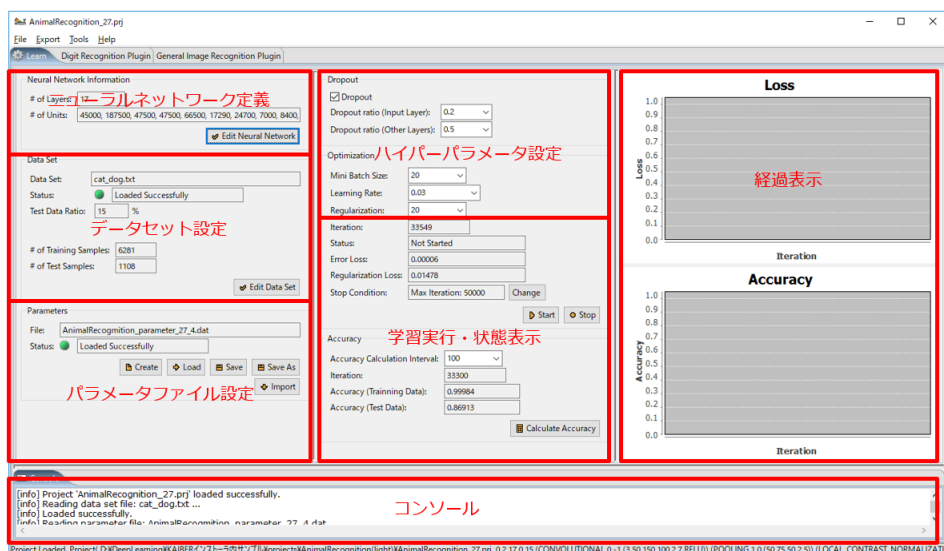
AnimalRecognition_27.prj

File Export Tools Help

Learn Digit Recognition Plugin General Image Recognition Plugin

Neural Network Information

# of Layers: 17

ニューラルネットワーク定義

# of Units: 45000, 187500, 47500, 47500, 66500, 17290, 24700, 7000, 8400,

Edit Neural Network

Data Set

Data Set: cat_dog.txt

Status: Loaded Successfully

Test Data Ratio: 15 %

データセット設定

# of Training Samples: 6281

# of Test Samples: 1108

Edit Data Set

Parameters

File: AnimalRecognition_parameter_27_4.dat

Status: Loaded Successfully

Create Load Save Save As

パラメータファイル設定

Import

Dropout

Dropout

Dropout ratio (Input Layer): 0.2

Dropout ratio (Other Layers): 0.5

Optimization ハイパーパラメータ設定

Mini Batch Size: 20

Learning Rate: 0.03

Regularization: 20

Iteration: 33549

Status: Not Started

Error Loss: 0.00006

Regularization Loss: 0.01478

Stop Condition: Max Iteration: 50000 Change

Start Stop

Accuracy 学習実行・状態表示

Accuracy Calculation Interval: 100

Iteration: 33300

Accuracy (Trainning Data): 0.99984

Accuracy (Test Data): 0.86913

Calculate Accuracy

Loss

1.0
0.9
0.8
0.7
0.6
0.5
0.4
0.3
0.2
0.1
0.0

Loss

経過表示

Iteration

Accuracy

1.0
0.9
0.8
0.7
0.6
0.5
0.4
0.3
0.2
0.1
0.0

Accuracy

Iteration

Console

[info] Project 'AnimalRecognition_27.prj' loaded successfully.
[info] Reading data set file: cat_dog.txt ...
[info] Loaded successfully.
[info] Reading parameter file: AnimalRecognition_parameter_27_4.dat

コンソール

Project Loaded. Project( D:¥DeepLearning¥KAIBER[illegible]¥projects¥AnimalRecognition(light)¥AnimalRecognition_27.prj, 0.2,17,0.15 (CONVOLUTIONAL 0,-1 (3,50,150,100,2,7,RELU)) (POOLING 1,0 (50,75,50,2,5)) (LOCAL_CONTRAST_NORMALIZAT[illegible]